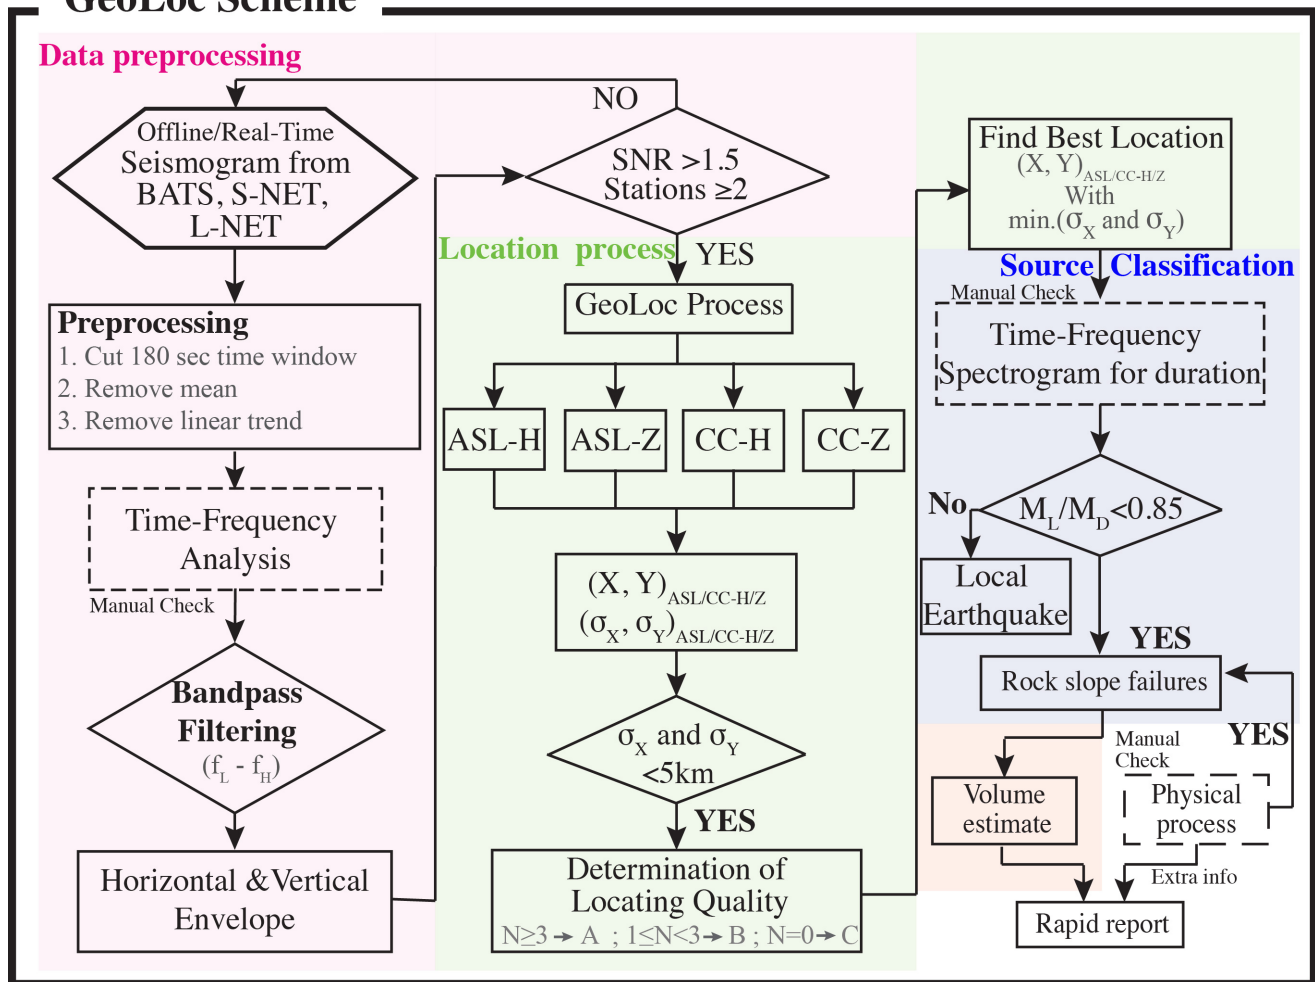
GeoLoc Scheme

Data preprocessing

Offline/Real-Time Seismogram from BATS, S-NET, L-NET

Preprocessing
1. Cut 180 sec time window
2. Remove mean
3. Remove linear trend

Time-Frequency Analysis

Manual Check

Bandpass Filtering
($f_L$ - $f_H$)

Horizontal &Vertical Envelope

NO

SNR >1.5
Stations ≥2

Location process

YES

GeoLoc Process

ASL-H

ASL-Z

CC-H

CC-Z

$(X, Y)_{ASL/CC-H/Z}$
$(\sigma_X, \sigma_Y)_{ASL/CC-H/Z}$

$\sigma_X$ and $\sigma_Y$ <5km

YES

Determination of Locating Quality
N≥3 → A ; 1≤N<3 → B ; N=0 → C

Find Best Location
$(X, Y)_{ASL/CC-H/Z}$
With
min.($\sigma_X$ and $\sigma_Y$)

Source Classification

Manual Check

Time-Frequency Spectrogram for duration

No

$M_L/M_D$<0.85

Local Earthquake

YES

Rock slope failures

Manual Check

YES

Volume estimate

Physical process

Extra info

Rapid report